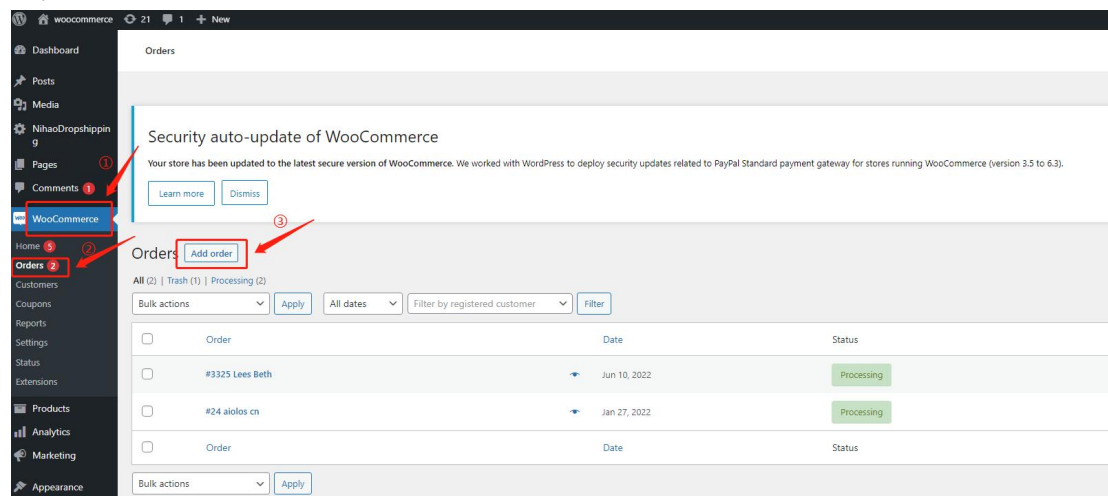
woocommerce 21 1 + New

Dashboard
Posts
Media
NihaoDropshipping
Pages
Comments 1
WooCommerce
Home 5
Orders 2
Customers
Coupons
Reports
Settings
Status
Extensions
Products
Analytics
Marketing
Appearance

①
②
③

Orders

Security auto-update of WooCommerce

Your store has been updated to the latest secure version of WooCommerce. We worked with WordPress to deploy security updates related to PayPal Standard payment gateway for stores running WooCommerce (version 3.5 to 6.3).

Learn more Dismiss

Orders Add order

All (2) | Trash (1) | Processing (2)

Bulk actions Apply All dates Filter by registered customer Filter

| | Order | | Date | Status |
|---|---|---|---|---|
| | #3325 Lees Beth | | Jun 10, 2022 | Processing |
| | #24 aiolos cn | | Jan 27, 2022 | Processing |
| | Order | | Date | Status |

Bulk actions Apply